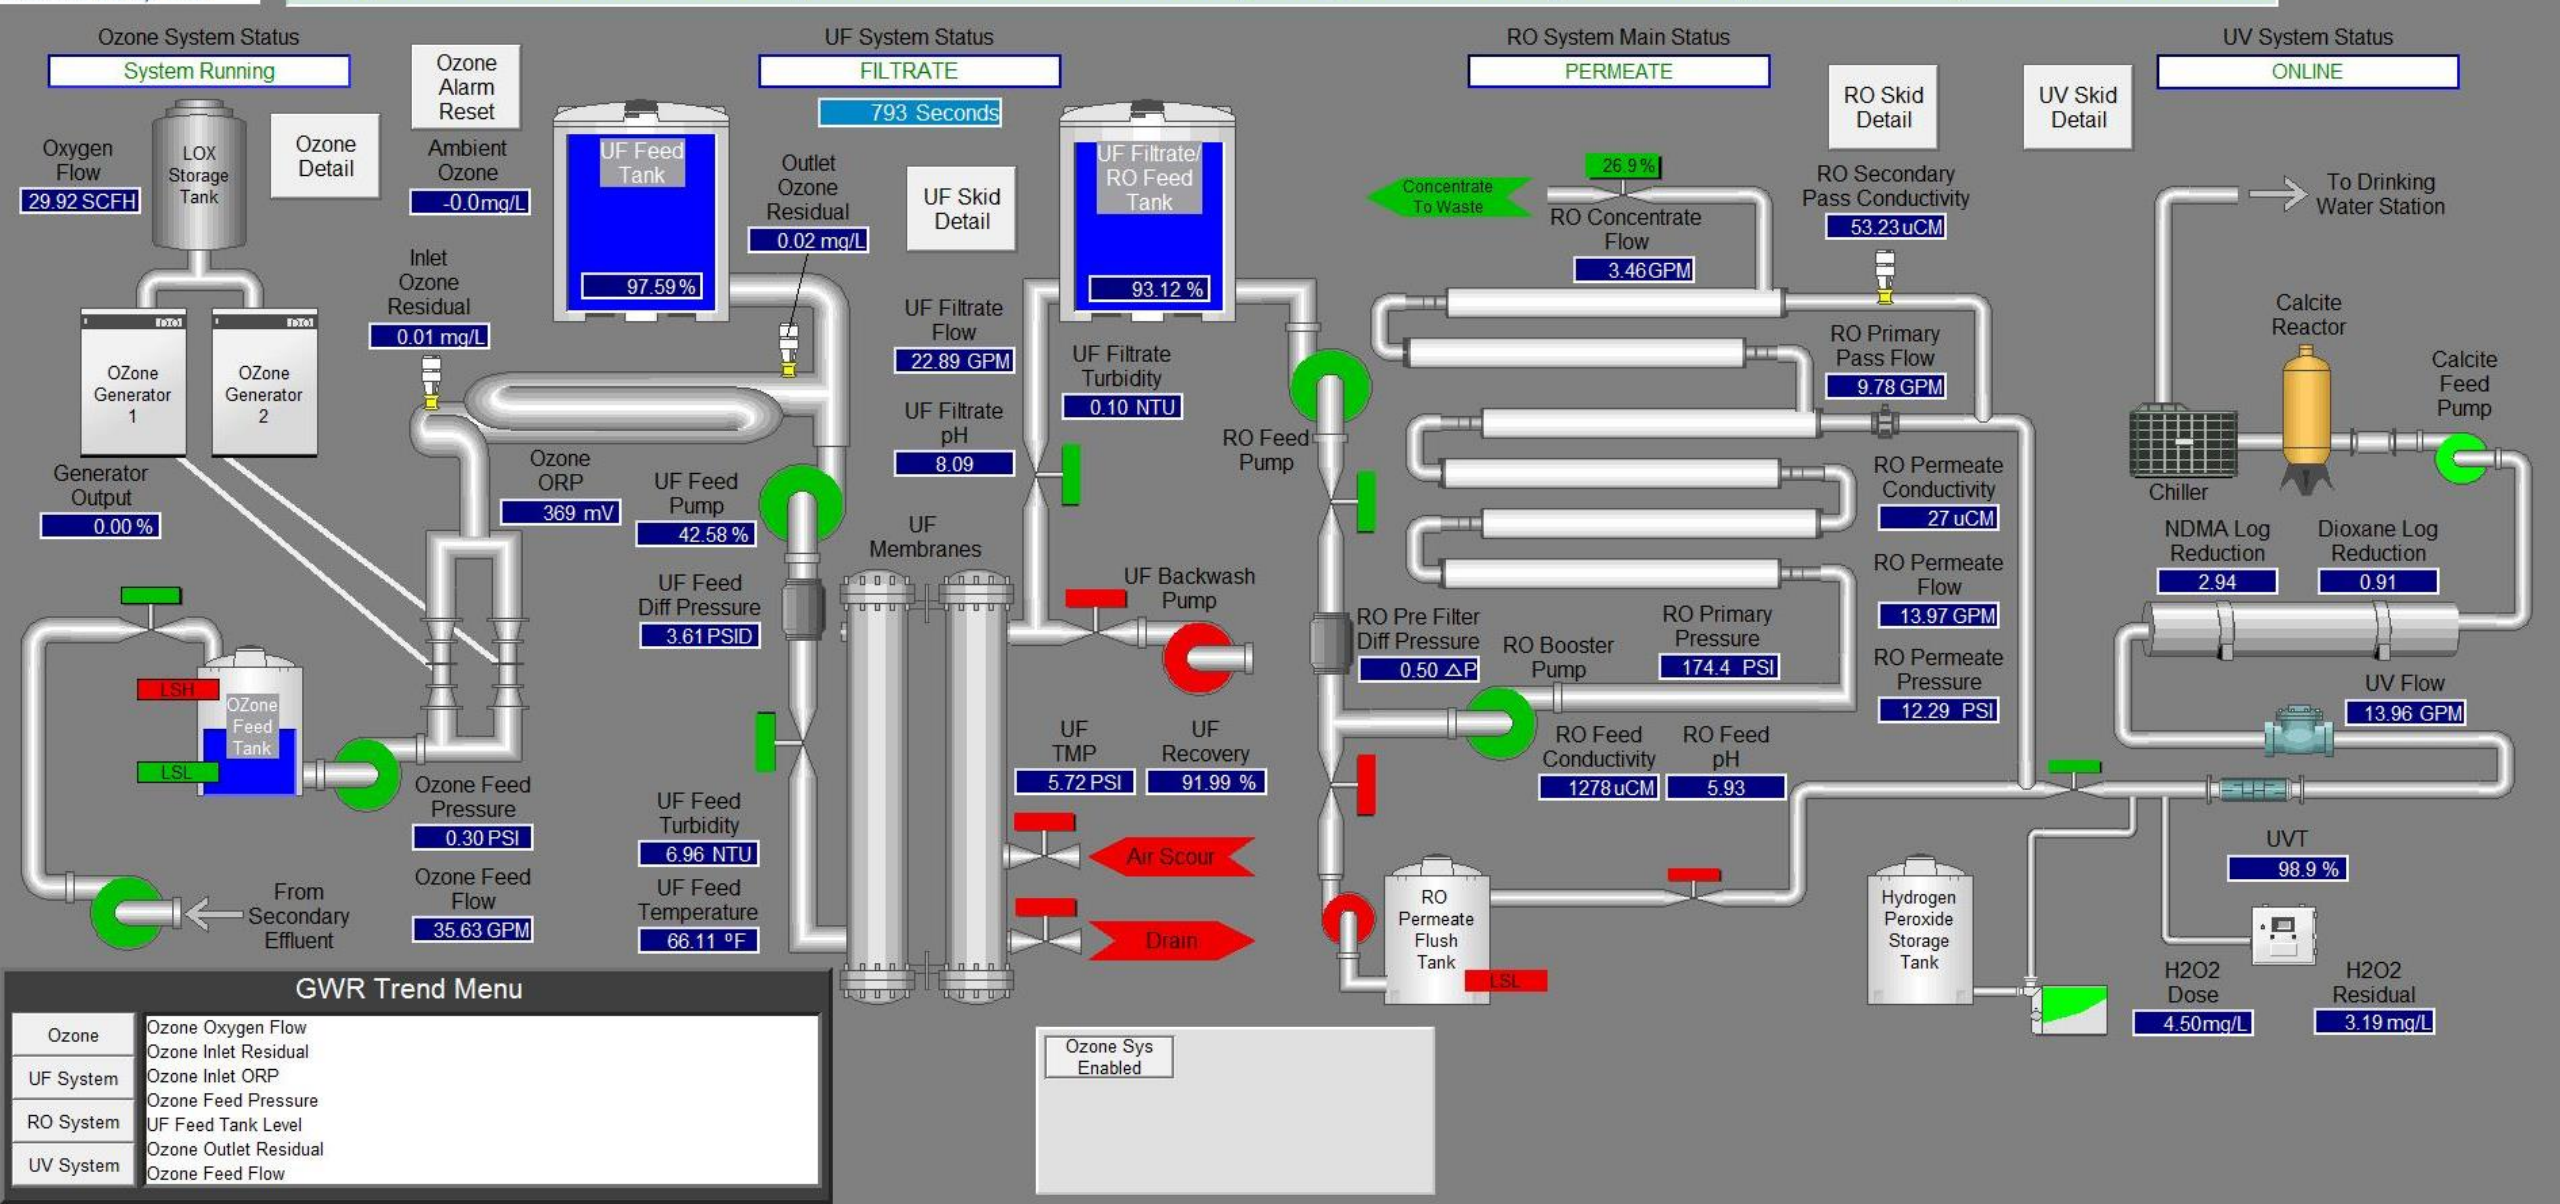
Ozone System Status
System Running

Ozone Alarm Reset

UF System Status
FILTRATE
793 Seconds

RO System Main Status
PERMEATE

UV System Status
ONLINE

RO Skid Detail

UV Skid Detail

Oxygen Flow
29.92 SCFH

LOX Storage Tank

Ozone Detail

Ambient Ozone
-0.0mg/L

UF Feed Tank
97.59%

Outlet Ozone Residual
0.02 mg/L

UF Skid Detail

UF Filtrate/ RO Feed Tank
93.12 %

Concentrate To Waste

26.9%

RO Concentrate Flow
3.46GPM

RO Secondary Pass Conductivity
53.23uCM

To Drinking Water Station

Inlet Ozone Residual
0.01 mg/L

OZone Generator 1

OZone Generator 2

UF Filtrate Flow
22.89 GPM

UF Filtrate Turbidity
0.10 NTU

RO Primary Pass Flow
9.78 GPM

Calcite Reactor

Calcite Feed Pump

UF Filtrate pH
8.09

RO Feed Pump

Chiller

Generator Output
0.00 %

Ozone ORP
369 mV

UF Feed Pump
42.58 %

UF Membranes

RO Permeate Conductivity
27 uCM

NDMA Log Reduction
2.94

Dioxane Log Reduction
0.91

UF Feed Diff Pressure
3.61 PSID

UF Backwash Pump

RO Pre Filter Diff Pressure
0.50 ΔP

RO Booster Pump

RO Primary Pressure
174.4 PSI

RO Permeate Flow
13.97 GPM

LSH

OZone Feed Tank

LSL

RO Permeate Pressure
12.29 PSI

UV Flow
13.96 GPM

Ozone Feed Pressure
0.30 PSI

UF TMP
5.72 PSI

UF Recovery
91.99 %

RO Feed Conductivity
1278uCM

RO Feed pH
5.93

UF Feed Turbidity
6.96 NTU

UVT
98.9 %

Air Scour

From Secondary Effluent

Ozone Feed Flow
35.63 GPM

UF Feed Temperature
66.11 °F

Drain

RO Permeate Flush Tank

LSL

Hydrogen Peroxide Storage Tank

H2O2 Dose
4.50mg/L

H2O2 Residual
3.19 mg/L

GWR Trend Menu

Ozone
UF System
RO System
UV System

Ozone Oxygen Flow
Ozone Inlet Residual
Ozone Inlet ORP
Ozone Feed Pressure
UF Feed Tank Level
Ozone Outlet Residual
Ozone Feed Flow

Ozone Sys Enabled